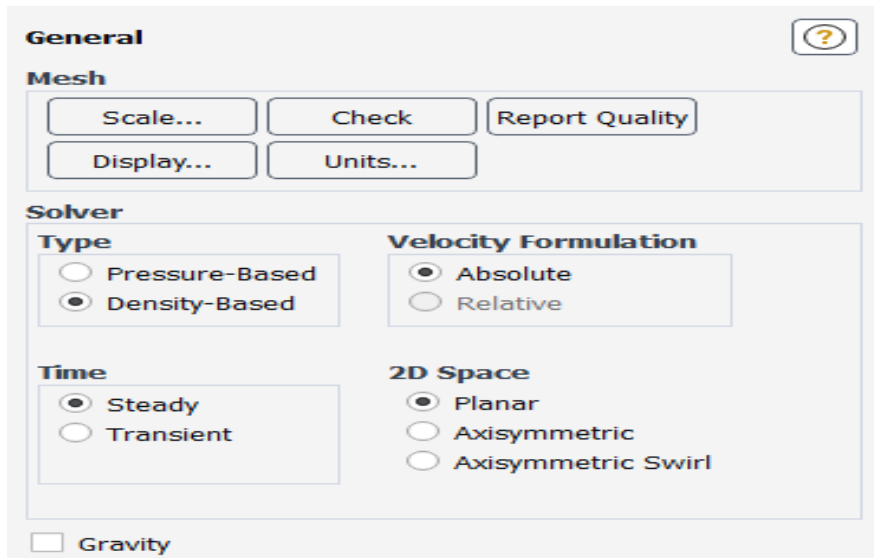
General

?

Mesh

Scale...

Check

Report Quality

Display...

Units...

Solver

Type

Pressure-Based

Density-Based

Velocity Formulation

Absolute

Relative

Time

Steady

Transient

2D Space

Planar

Axisymmetric

Axisymmetric Swirl

Gravity